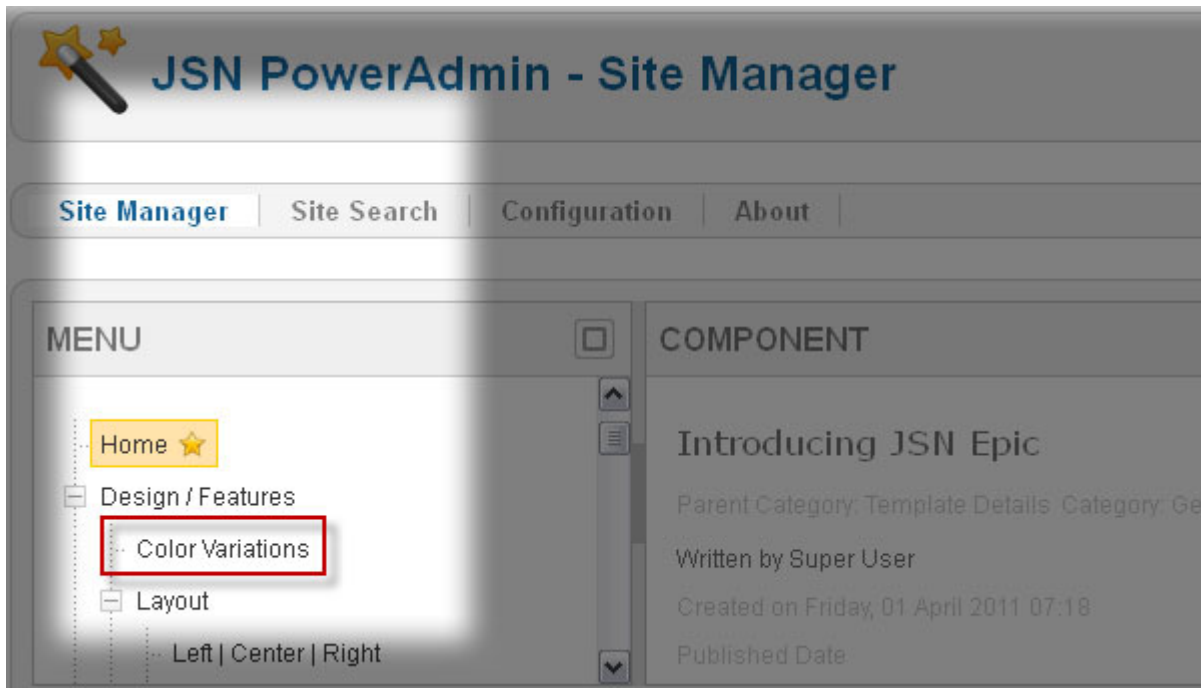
JSN PowerAdmin - Site Manager

Site Manager | Site Search | Configuration | About

MENU

Home

Design / Features

Color Variations

Layout

Left | Center | Right

COMPONENT

Introducing JSN Epic

Parent Category: Template Details Category: Ge

Written by Super User

Created on Friday, 01 April 2011 07:18

Published Date